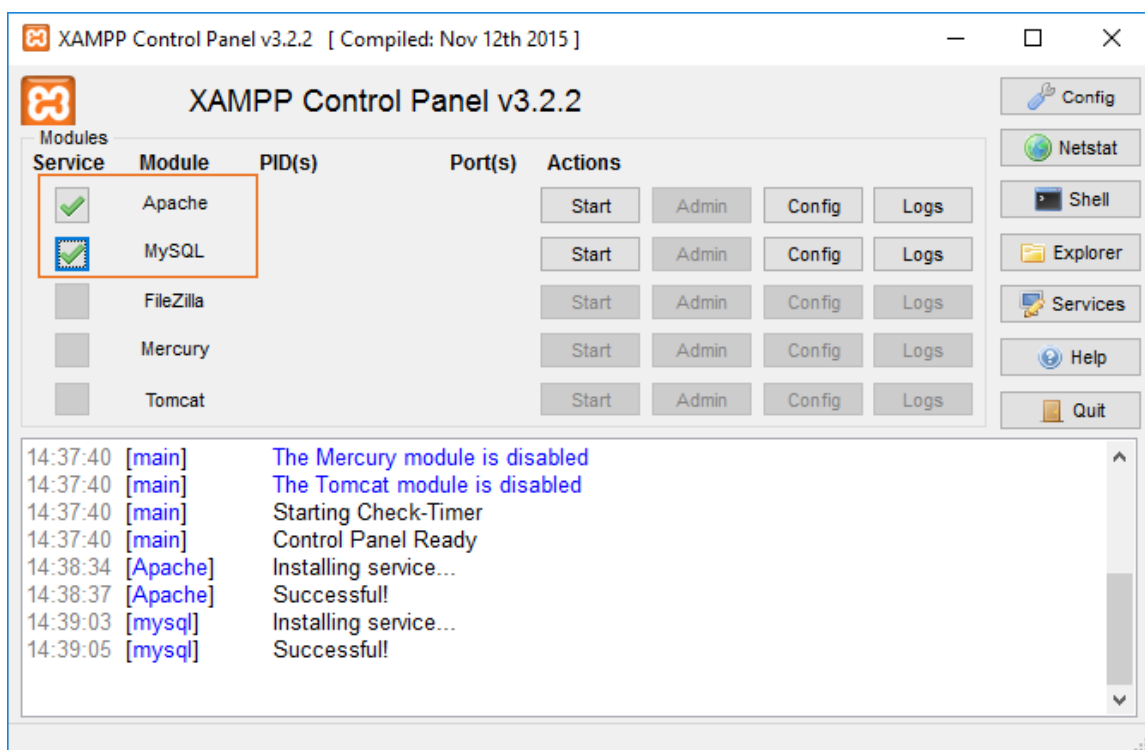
XAMPP Control Panel v3.2.2 [ Compiled: Nov 12th 2015 ]

XAMPP Control Panel v3.2.2

Config
Netstat
Shell
Explorer
Services
Help
Quit

Modules

| Service | Module | PID(s) | Port(s) | Actions | | | |
|---|---|---|---|---|---|---|---|
| | Apache | | | Start | Admin | Config | Logs |
| | MySQL | | | Start | Admin | Config | Logs |
| | FileZilla | | | Start | Admin | Config | Logs |
| | Mercury | | | Start | Admin | Config | Logs |
| | Tomcat | | | Start | Admin | Config | Logs |

14:37:40 [main] The Mercury module is disabled
14:37:40 [main] The Tomcat module is disabled
14:37:40 [main] Starting Check-Timer
14:37:40 [main] Control Panel Ready
14:38:34 [Apache] Installing service...
14:38:37 [Apache] Successful!
14:39:03 [mysql] Installing service...
14:39:05 [mysql] Successful!